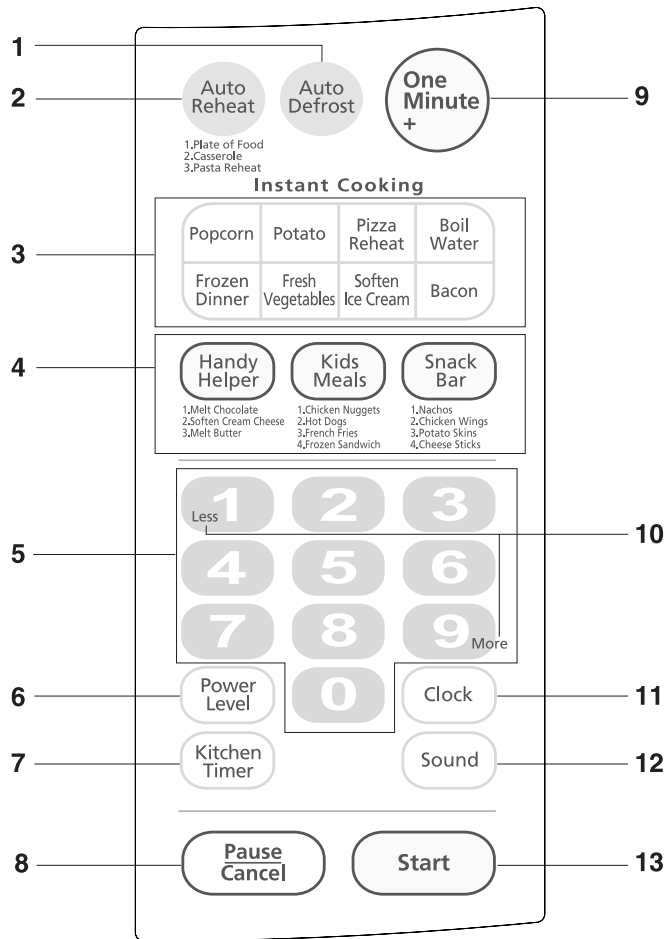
1
2 Auto Reheat
1.Plate of Food
2.Casserole
3.Pasta Reheat
Auto Defrost
One Minute +
9

Instant Cooking
3

| Popcorn | Potato | Pizza Reheat | Boil Water |
|---|---|---|---|
| Frozen Dinner | Fresh Vegetables | Soften Ice Cream | Bacon |

4
Handy Helper
1.Melt Chocolate
2.Soften Cream Cheese
3.Melt Butter

Kids Meals
1.Chicken Nuggets
2.Hot Dogs
3.French Fries
4.Frozen Sandwich

Snack Bar
1.Nachos
2.Chicken Wings
3.Potato Skins
4.Cheese Sticks

5
1 2 3
Less
10
4 5 6
7 8 9
More
0

6 Power Level
Clock 11
7 Kitchen Timer
Sound 12
8 Pause Cancel
Start 13